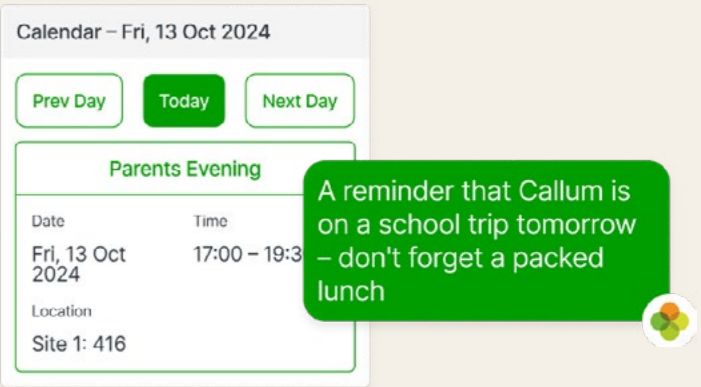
Calendar – Fri, 13 Oct 2024

Prev Day

Today

Next Day

Parents Evening

Date

Fri, 13 Oct 2024

Time

17:00 – 19:3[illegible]

Location

Site 1: 416

A reminder that Callum is on a school trip tomorrow – don't forget a packed lunch